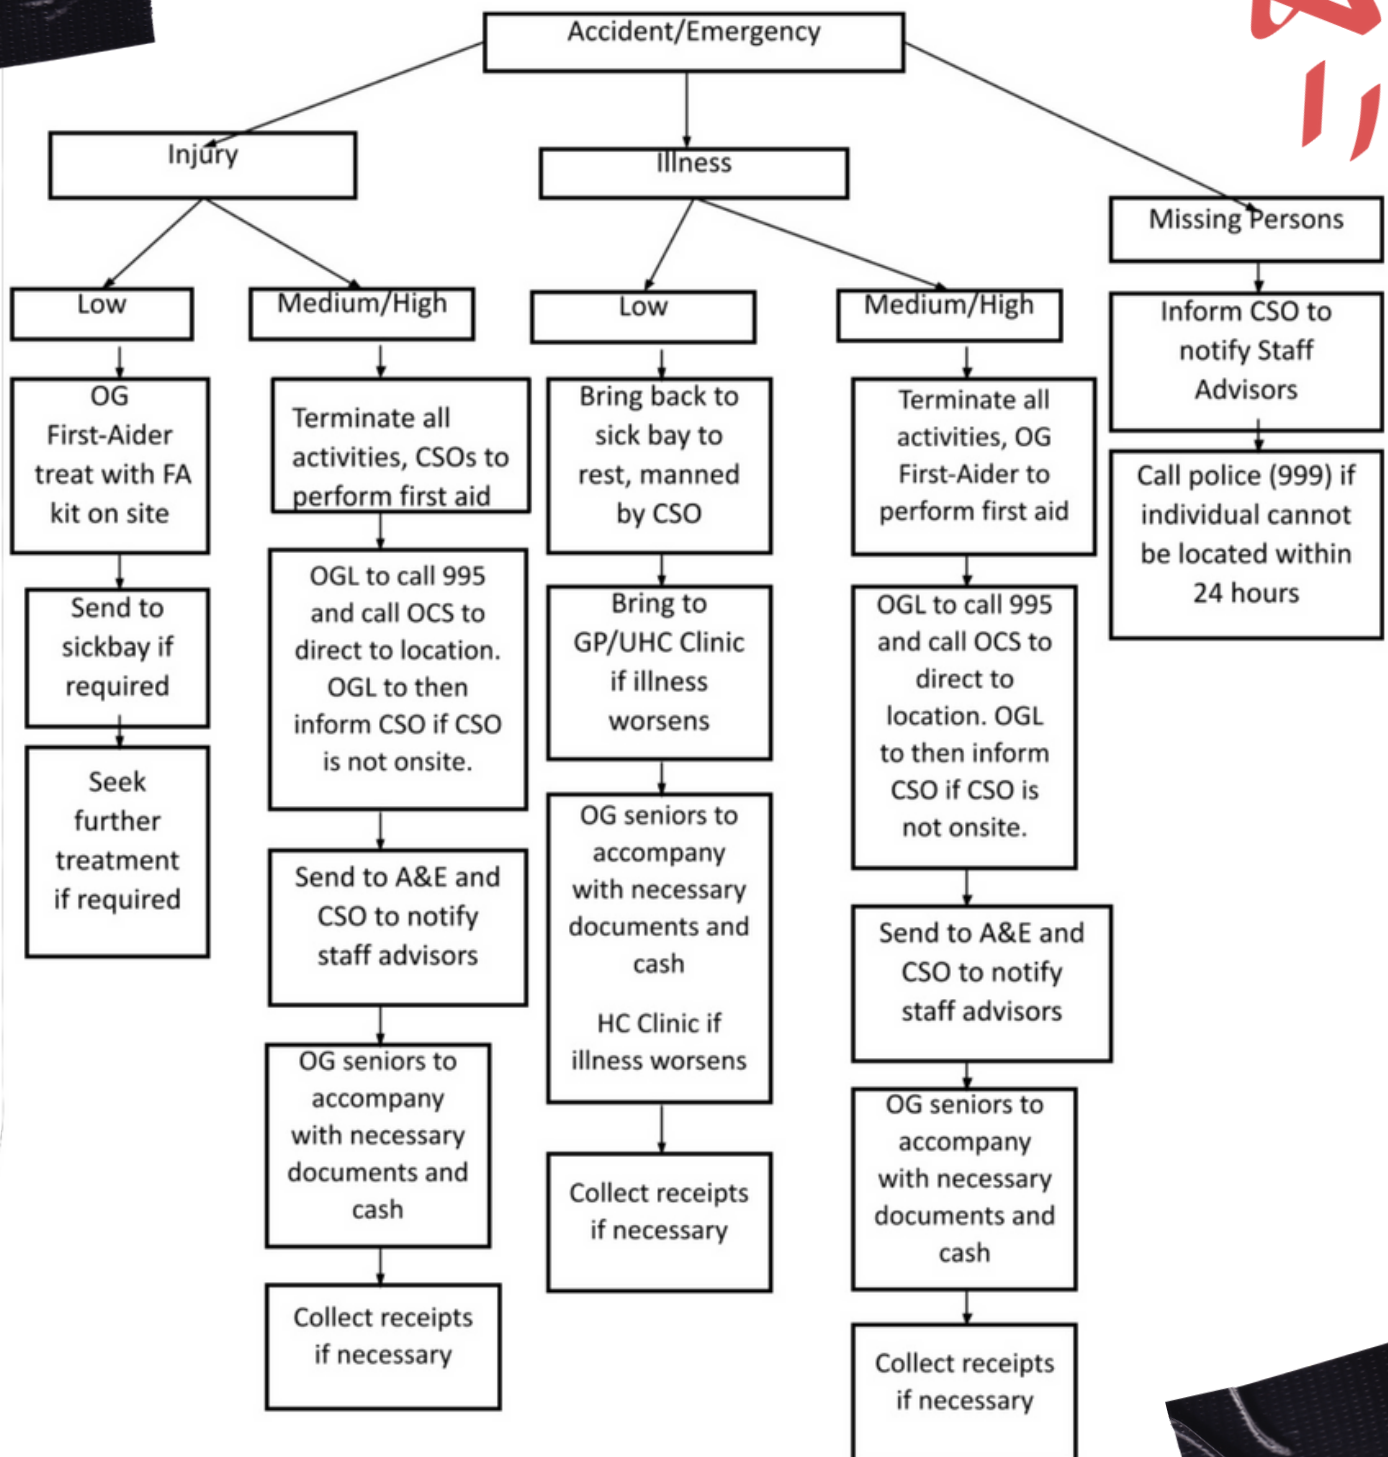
Accident/Emergency

Injury

Low

OG First-Aider treat with FA kit on site

Send to sickbay if required

Seek further treatment if required

Medium/High

Terminate all activities, CSOs to perform first aid

OGL to call 995 and call OCS to direct to location. OGL to then inform CSO if CSO is not onsite.

Send to A&E and CSO to notify staff advisors

OG seniors to accompany with necessary documents and cash

Collect receipts if necessary

Illness

Low

Bring back to sick bay to rest, manned by CSO

Bring to GP/UHC Clinic if illness worsens

OG seniors to accompany with necessary documents and cash

HC Clinic if illness worsens

Collect receipts if necessary

Medium/High

Terminate all activities, OG First-Aider to perform first aid

OGL to call 995 and call OCS to direct to location. OGL to then inform CSO if CSO is not onsite.

Send to A&E and CSO to notify staff advisors

OG seniors to accompany with necessary documents and cash

Collect receipts if necessary

Missing Persons

Inform CSO to notify Staff Advisors

Call police (999) if individual cannot be located within 24 hours